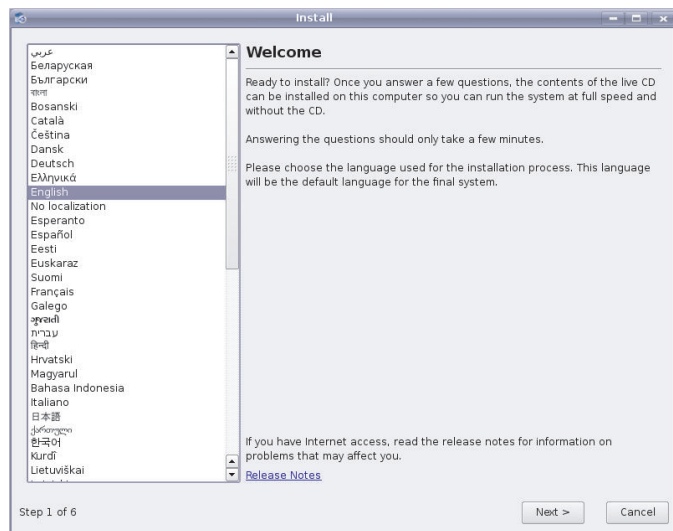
Install

عربي
Беларуская
Български
বাংলা
Bosanski
Català
Čeština
Dansk
Deutsch
Ελληνικά
English
No localization
Esperanto
Español
Eesti
Euskaraz
Suomi
Français
Galego
ગુજરાતી
עברית
हिन्दी
Hrvatski
Magyarul
Bahasa Indonesia
Italiano
日本語
ქართული
한국어
Kurdî
Lietuviškai

Welcome

Ready to install? Once you answer a few questions, the contents of the live CD can be installed on this computer so you can run the system at full speed and without the CD.

Answering the questions should only take a few minutes.

Please choose the language used for the installation process. This language will be the default language for the final system.

If you have Internet access, read the release notes for information on problems that may affect you.

Release Notes

Step 1 of 6

Next >

Cancel